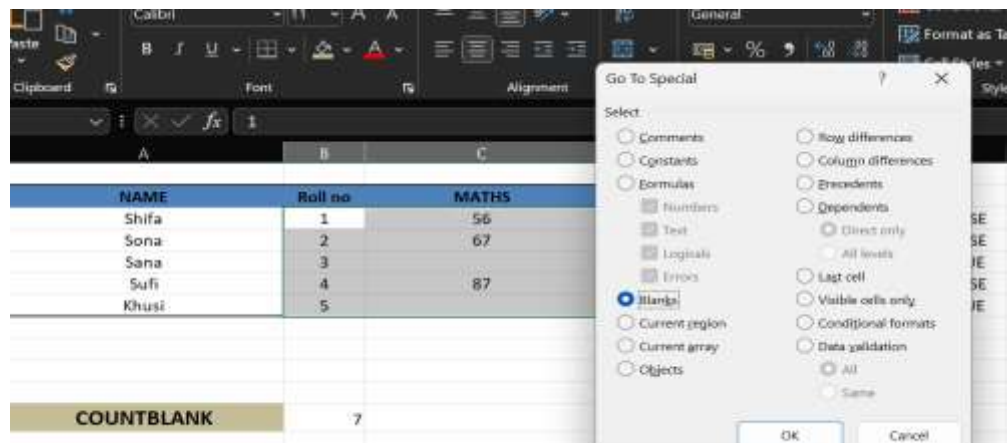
Paste
Clipboard
Calibri
11
A A
B I U
Font
Alignment
General
% 9
Format as Ta
Cell Styles
Styl
fx 1
A
B
C

| NAME | Roll no | MATHS |
|---|---|---|
| Shifa | 1 | 56 |
| Sona | 2 | 67 |
| Sana | 3 | |
| Sufi | 4 | 87 |
| Khusi | 5 | |

COUNTBLANK 7

SE
SE
JE
SE
JE

Go To Special
?
×
Select
Comments
Constants
Formulas
Numbers
Text
Logicals
Errors
Blanks
Current region
Current array
Objects
Row differences
Column differences
Precedents
Dependents
Direct only
All levels
Last cell
Visible cells only
Conditional formats
Data validation
All
Same
OK
Cancel